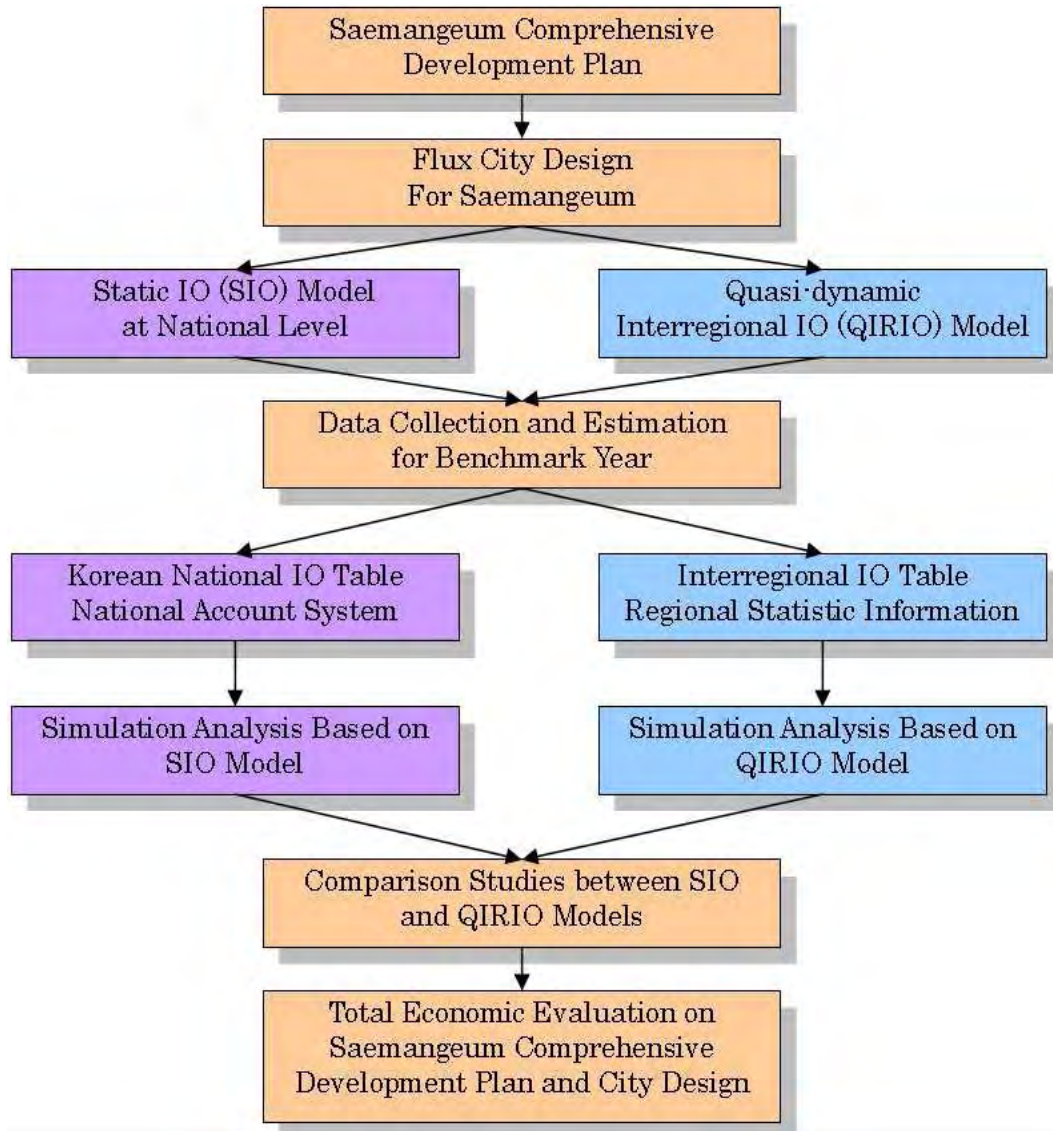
Saemangeum Comprehensive Development Plan

Flux City Design For Saemangeum

Static IO (SIO) Model at National Level

Quasi·dynamic Interregional IO (QIRIO) Model

Data Collection and Estimation for Benchmark Year

Korean National IO Table National Account System

Interregional IO Table Regional Statistic Information

Simulation Analysis Based on SIO Model

Simulation Analysis Based on QIRIO Model

Comparison Studies between SIO and QIRIO Models

Total Economic Evaluation on Saemangeum Comprehensive Development Plan and City Design